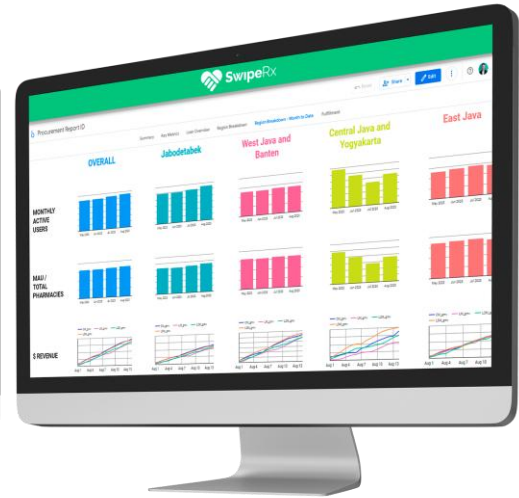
SwipeRx

Share

Edit

Procurement Report ID

Summary

Key Metrics

Loan Overview

Region Breakdown

Region Breakdown - Month to Date

Fulfillment

OVERALL

Jabodetabek

West Java and Banten

Central Java and Yogyakarta

East Java

MONTHLY ACTIVE USERS

MAU / TOTAL PHARMACIES

$ REVENUE

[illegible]